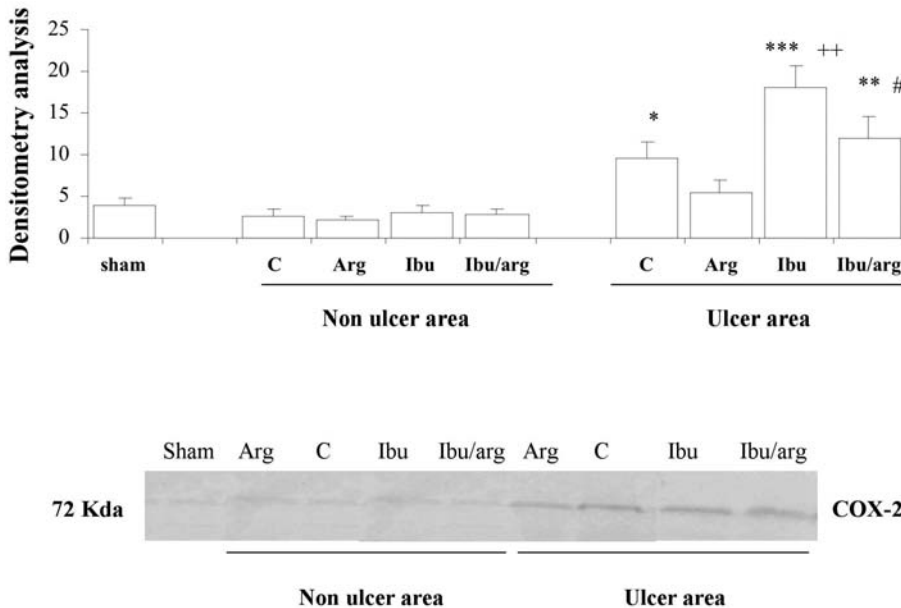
Densitometry analysis

25
20
15
10
5
0

*
*** ++
** #

sham
C
Arg
Ibu
Ibu/arg
C
Arg
Ibu
Ibu/arg

Non ulcer area
Ulcer area

Sham Arg C Ibu Ibu/arg Arg C Ibu Ibu/arg

72 Kda
COX-2

Non ulcer area
Ulcer area